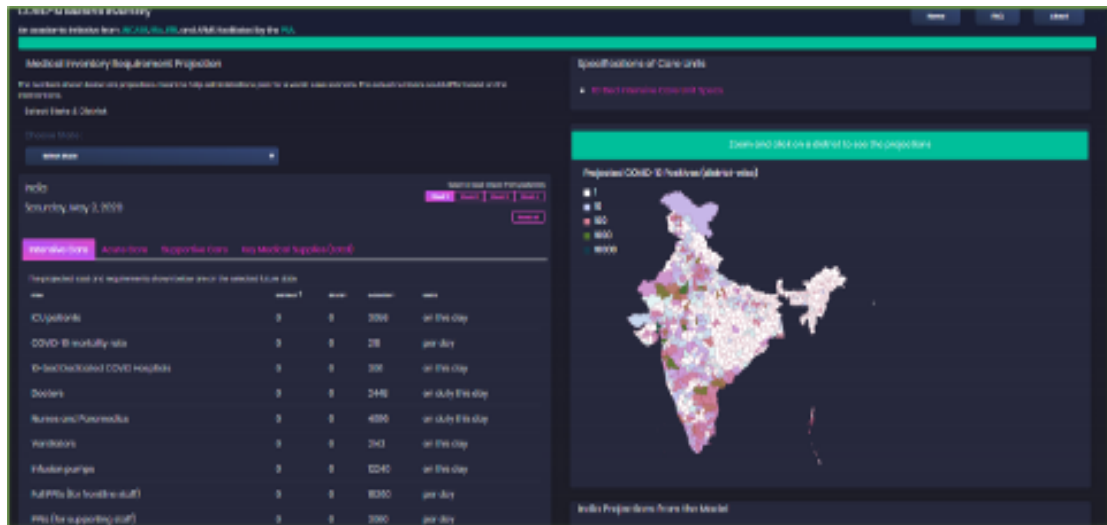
COVID-19 Medical Inventory

An academic initiative from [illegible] and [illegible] facilitated by the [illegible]

Home FAQ About

Medical Inventory Requirement Projection

The numbers shown below are projections meant to help administrations plan for a worst case scenario. The actual numbers could differ based on the interventions.

Select State & District

Choose State

Select State

India

Saturday, May 2, 2020

Week 1 Week 2 Week 3 Week 4

Intensive Care Acute Care Supportive Care Key Medical Supplies (total)

The projected cost and requirements shown below are for the selected future date

| Item | | | | |
|---|---|---|---|---|
| ICU patients | 0 | 0 | 3056 | on this day |
| COVID-19 mortality rate | 0 | 0 | 28 | per day |
| 10-bed Dedicated COVID Hospitals | 0 | 0 | 306 | on this day |
| Doctors | 0 | 0 | 2446 | on duty this day |
| Nurses and Paramedics | 0 | 0 | 4086 | on duty this day |
| Ventilators | 0 | 0 | 3143 | on this day |
| Infusion pumps | 0 | 0 | 6240 | on this day |
| Full PPEs (for frontline staff) | 0 | 0 | 18360 | per day |
| PPEs (for supporting staff) | 0 | 0 | 3060 | per day |

Specifications of Care Units

10 Bed Intensive Care Unit Space

Zoom and click on a district to see the projections

Projected COVID-19 Positives (district-wise)

1
10
100
1000
10000

India Projections from the Model